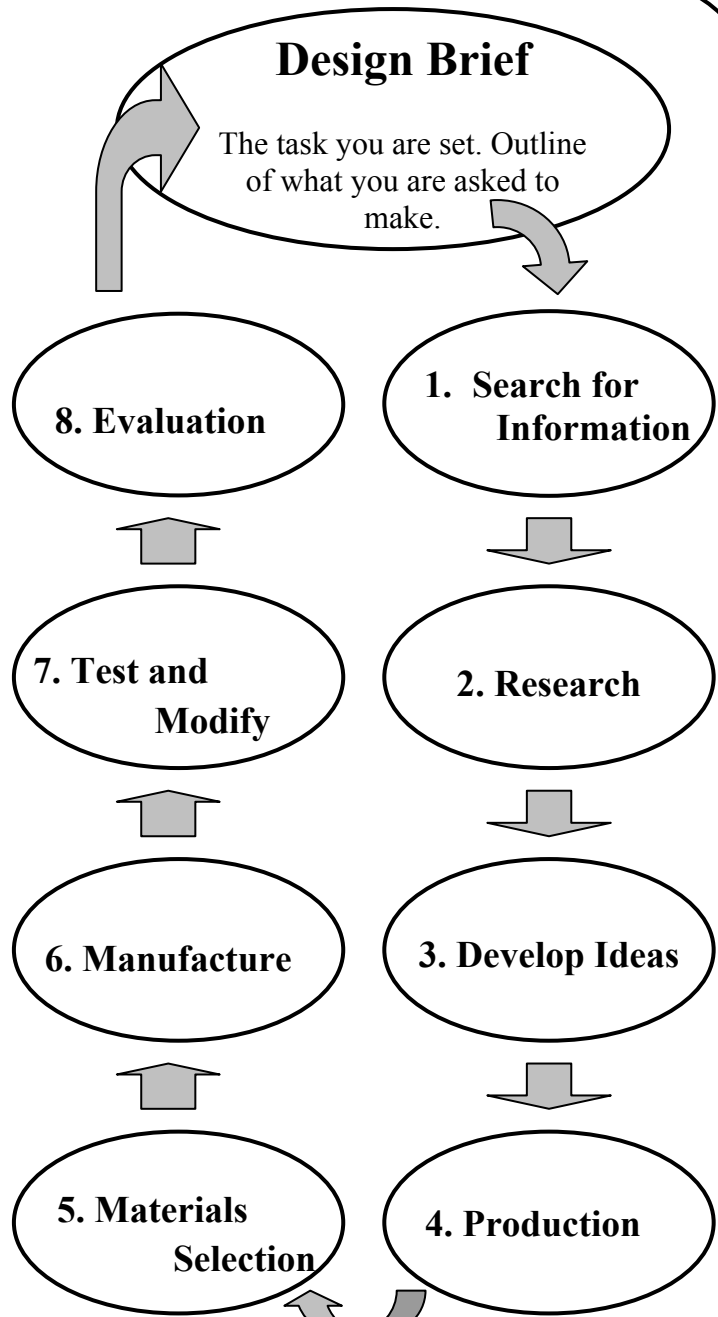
Design Brief

The task you are set. Outline of what you are asked to make.

8. Evaluation

1. Search for Information

7. Test and Modify

2. Research

6. Manufacture

3. Develop Ideas

5. Materials Selection

4. Production